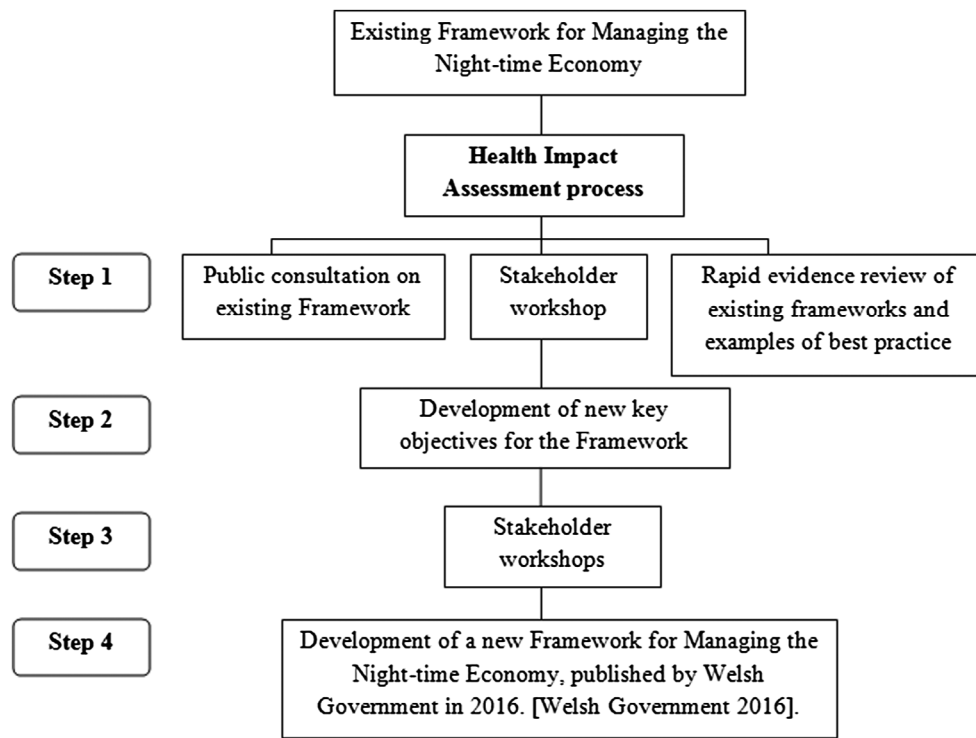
Existing Framework for Managing the Night-time Economy

Health Impact Assessment process

Step 1

Public consultation on existing Framework

Stakeholder workshop

Rapid evidence review of existing frameworks and examples of best practice

Step 2

Development of new key objectives for the Framework

Step 3

Stakeholder workshops

Step 4

Development of a new Framework for Managing the Night-time Economy, published by Welsh Government in 2016. [Welsh Government 2016].